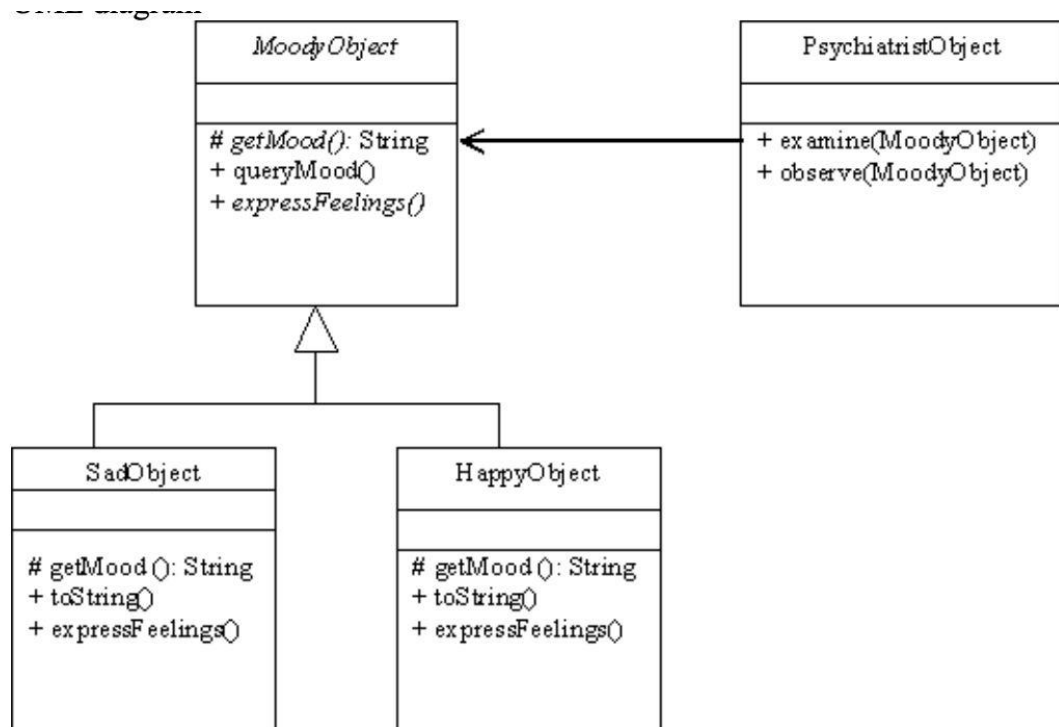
UML diagram

MoodyObject

# getMood(): String
+ queryMood()
+ expressFeelings()

PsychiatristObject

+ examine(MoodyObject)
+ observe(MoodyObject)

SadObject

# getMood (): String
+ toString()
+ expressFeelings()

HappyObject

# getMood (): String
+ toString()
+ expressFeelings()